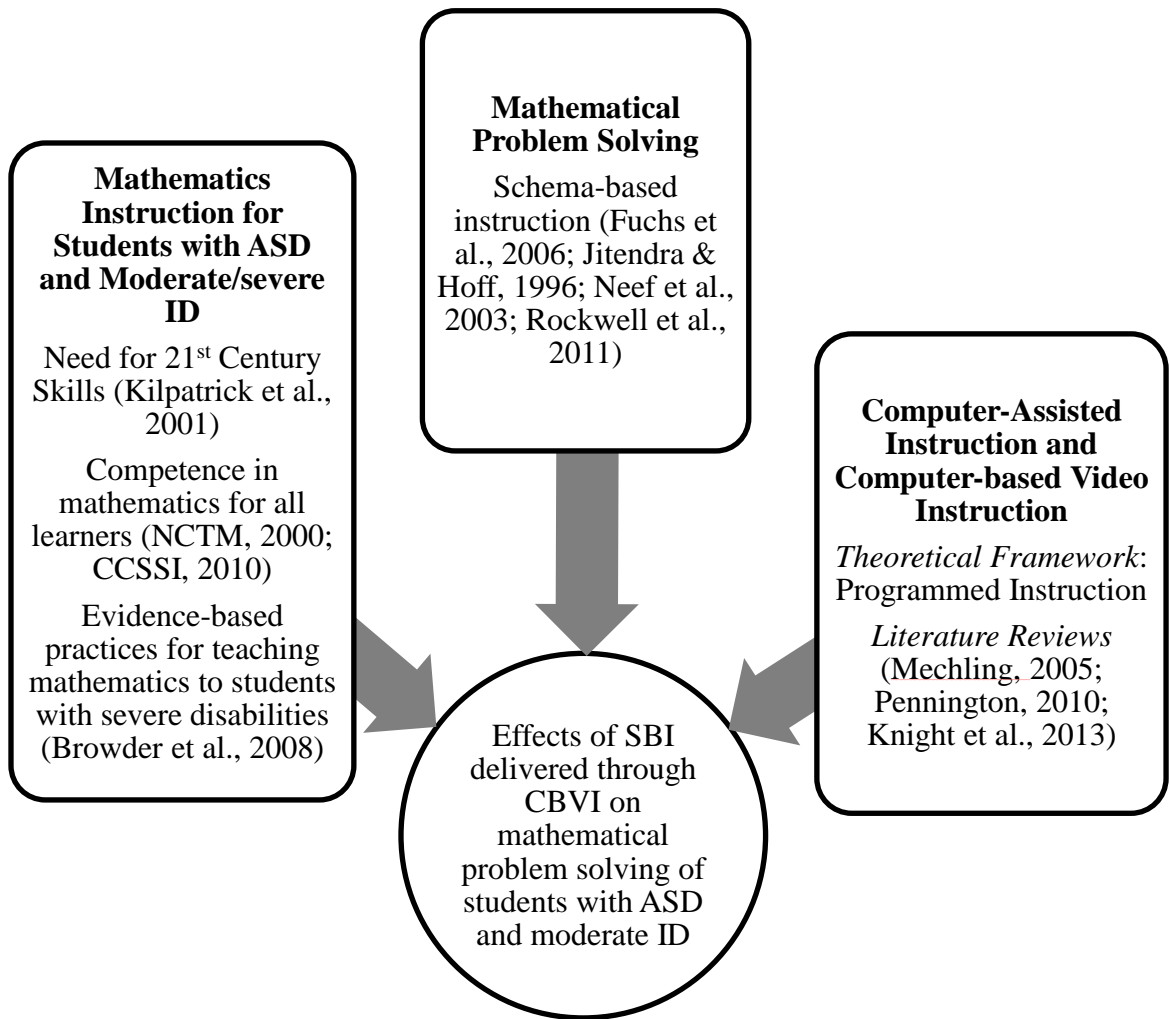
**Mathematics Instruction for Students with ASD and Moderate/severe ID**

Need for 21$^{st}$ Century Skills (Kilpatrick et al., 2001)

Competence in mathematics for all learners (NCTM, 2000; CCSSI, 2010)

Evidence-based practices for teaching mathematics to students with severe disabilities (Browder et al., 2008)

**Mathematical Problem Solving**

Schema-based instruction (Fuchs et al., 2006; Jitendra & Hoff, 1996; Neef et al., 2003; Rockwell et al., 2011)

**Computer-Assisted Instruction and Computer-based Video Instruction**

*Theoretical Framework*: Programmed Instruction

*Literature Reviews* (Mechling, 2005; Pennington, 2010; Knight et al., 2013)

Effects of SBI delivered through CBVI on mathematical problem solving of students with ASD and moderate ID